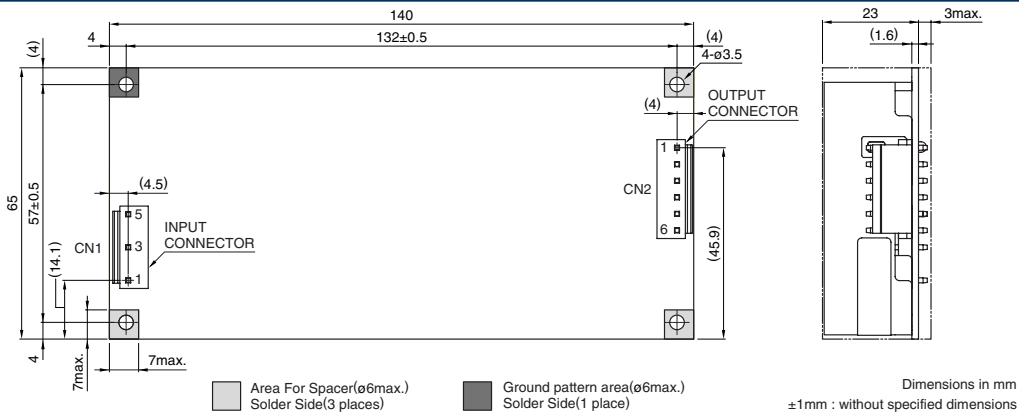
140
4
132±0.5
(4)
4-ø3.5
(4)
23
3max.
(1.6)
(4)
OUTPUT CONNECTOR
CN2
1
6
(45.9)
65
57±0.5
(4.5)
5
3
1
INPUT CONNECTOR
CN1
(14.1)
4
7max.
7max.
Area For Spacer(ø6max.) Solder Side(3 places)
Ground pattern area(ø6max.) Solder Side(1 place)
Dimensions in mm
±1mm : without specified dimensions